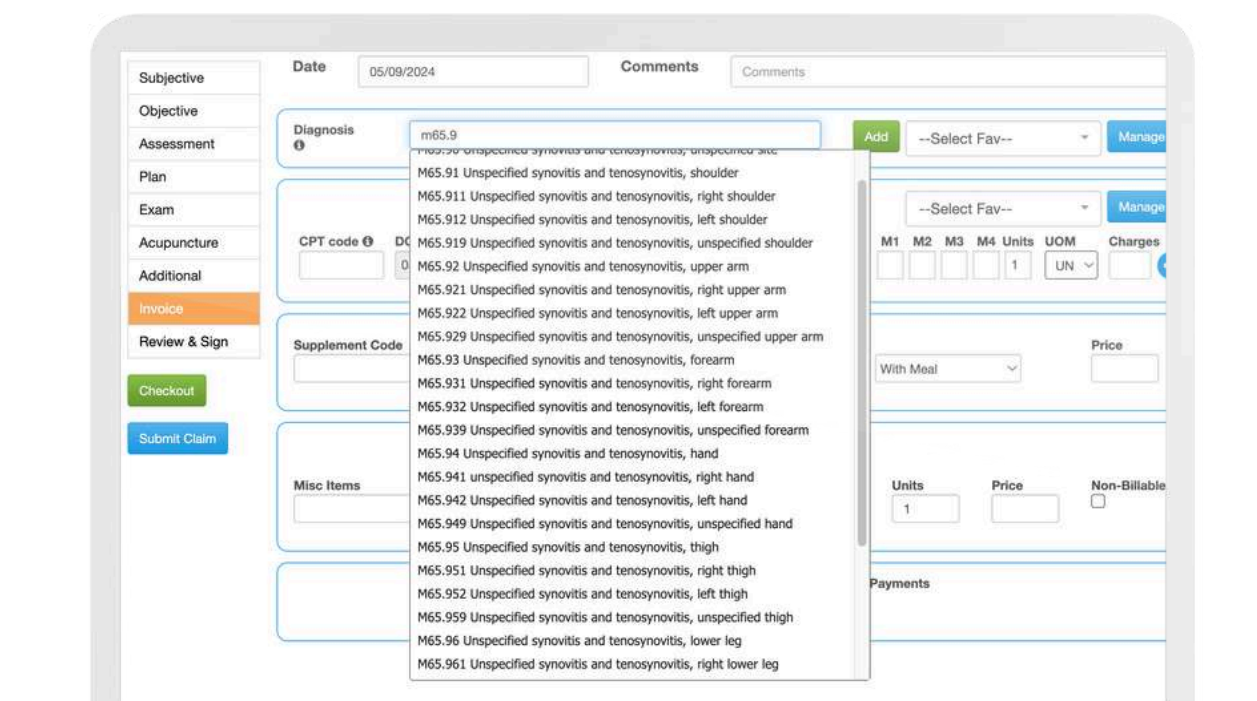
Subjective
Objective
Assessment
Plan
Exam
Acupuncture
Additional
Invoice
Review & Sign

Checkout

Submit Claim

Date 05/09/2024 Comments Comments

Diagnosis m65.9 Add --Select Fav-- Manage

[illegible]
M65.91 Unspecified synovitis and tenosynovitis, shoulder
M65.911 Unspecified synovitis and tenosynovitis, right shoulder
M65.912 Unspecified synovitis and tenosynovitis, left shoulder
M65.919 Unspecified synovitis and tenosynovitis, unspecified shoulder
M65.92 Unspecified synovitis and tenosynovitis, upper arm
M65.921 Unspecified synovitis and tenosynovitis, right upper arm
M65.922 Unspecified synovitis and tenosynovitis, left upper arm
M65.929 Unspecified synovitis and tenosynovitis, unspecified upper arm
M65.93 Unspecified synovitis and tenosynovitis, forearm
M65.931 Unspecified synovitis and tenosynovitis, right forearm
M65.932 Unspecified synovitis and tenosynovitis, left forearm
M65.939 Unspecified synovitis and tenosynovitis, unspecified forearm
M65.94 Unspecified synovitis and tenosynovitis, hand
M65.941 unspecified synovitis and tenosynovitis, right hand
M65.942 Unspecified synovitis and tenosynovitis, left hand
M65.949 Unspecified synovitis and tenosynovitis, unspecified hand
M65.95 Unspecified synovitis and tenosynovitis, thigh
M65.951 Unspecified synovitis and tenosynovitis, right thigh
M65.952 Unspecified synovitis and tenosynovitis, left thigh
M65.959 Unspecified synovitis and tenosynovitis, unspecified thigh
M65.96 Unspecified synovitis and tenosynovitis, lower leg
M65.961 Unspecified synovitis and tenosynovitis, right lower leg

--Select Fav-- Manage

CPT code DC 0 M1 M2 M3 M4 Units UOM Charges
1 UN

Supplement Code With Meal Price

Misc Items Units Price Non-Billable
1

Payments